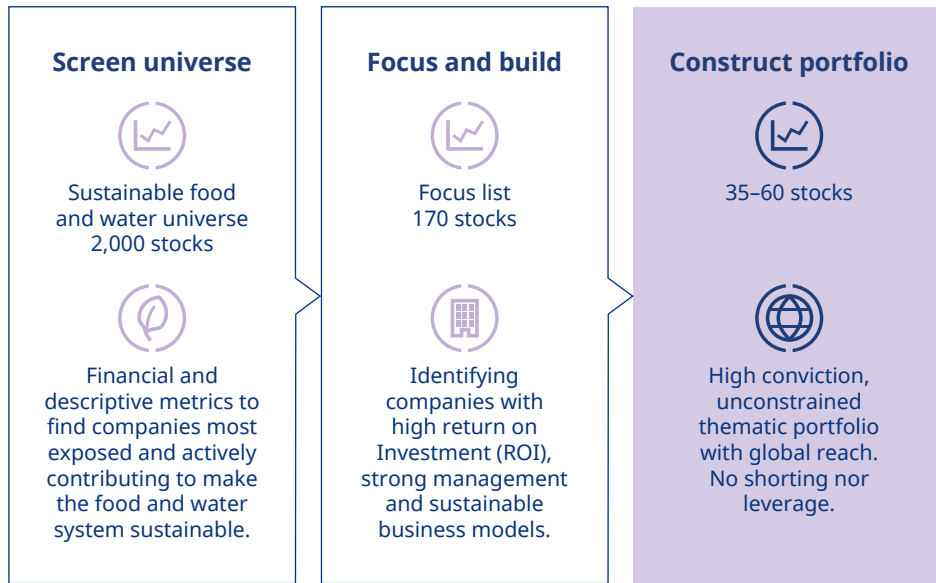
Screen universe

Sustainable food and water universe 2,000 stocks

Financial and descriptive metrics to find companies most exposed and actively contributing to make the food and water system sustainable.

Focus and build

Focus list 170 stocks

Identifying companies with high return on Investment (ROI), strong management and sustainable business models.

Construct portfolio

35–60 stocks

High conviction, unconstrained thematic portfolio with global reach. No shorting nor leverage.